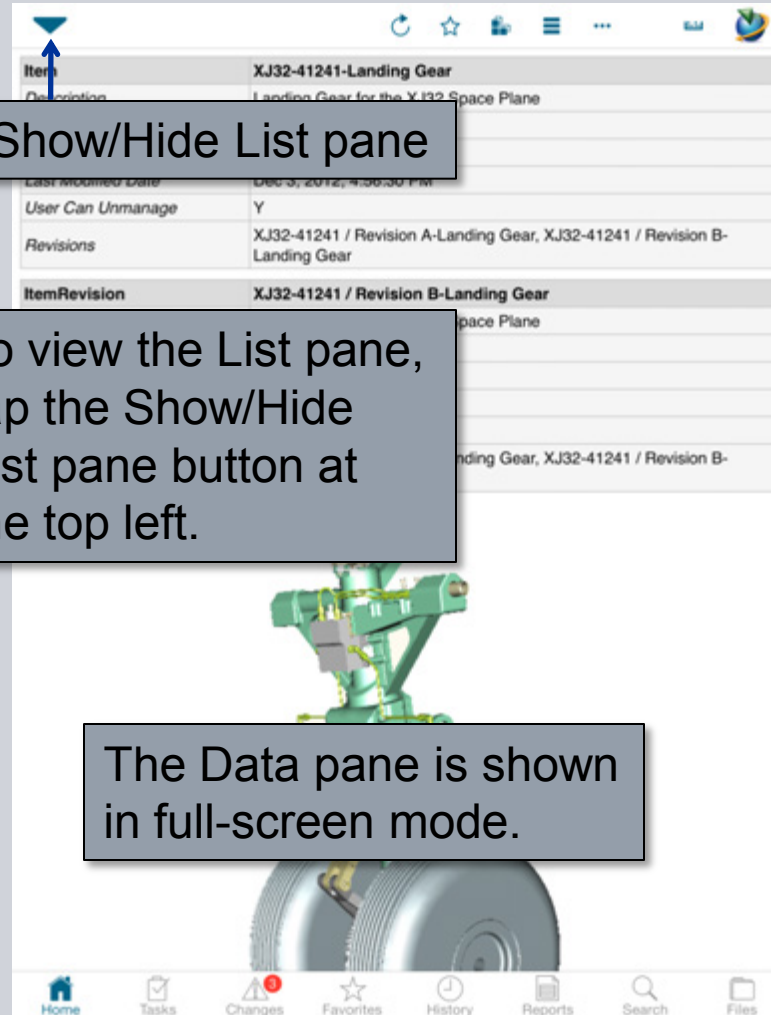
Item | XJ32-41241-Landing Gear
Description | Landing Gear for the XJ32 Space Plane

Show/Hide List pane

Last Modified Date | Dec 3, 2012, 4:56:30 PM
User Can Unmanage | Y
Revisions | XJ32-41241 / Revision A-Landing Gear, XJ32-41241 / Revision B-Landing Gear

ItemRevision | XJ32-41241 / Revision B-Landing Gear
pace Plane

o view the List pane, p the Show/Hide st pane button at e top left.

nding Gear, XJ32-41241 / Revision B-

The Data pane is shown in full-screen mode.

Home
Tasks
3
Changes
Favorites
History
Reports
Search
Files